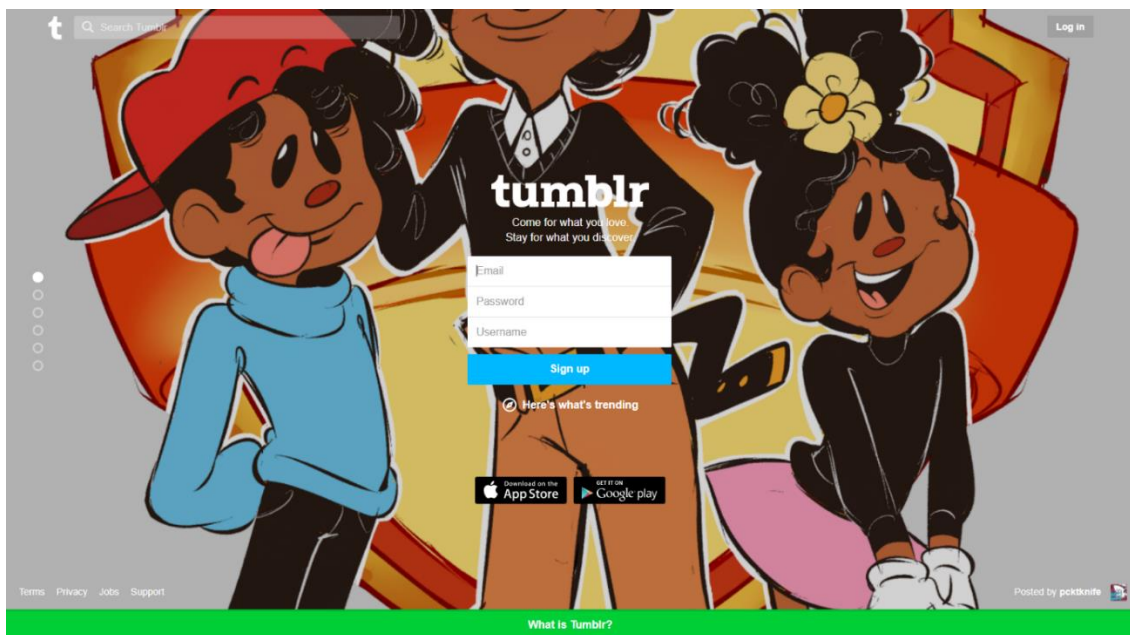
t Search Tumblr

Log in

tumblr

Come for what you love.
Stay for what you discover.

Email

Password

Username

Sign up

Here's what's trending

Download on the App Store

GET IT ON Google play

Terms Privacy Jobs Support

Posted by pcktknife

What is Tumblr?